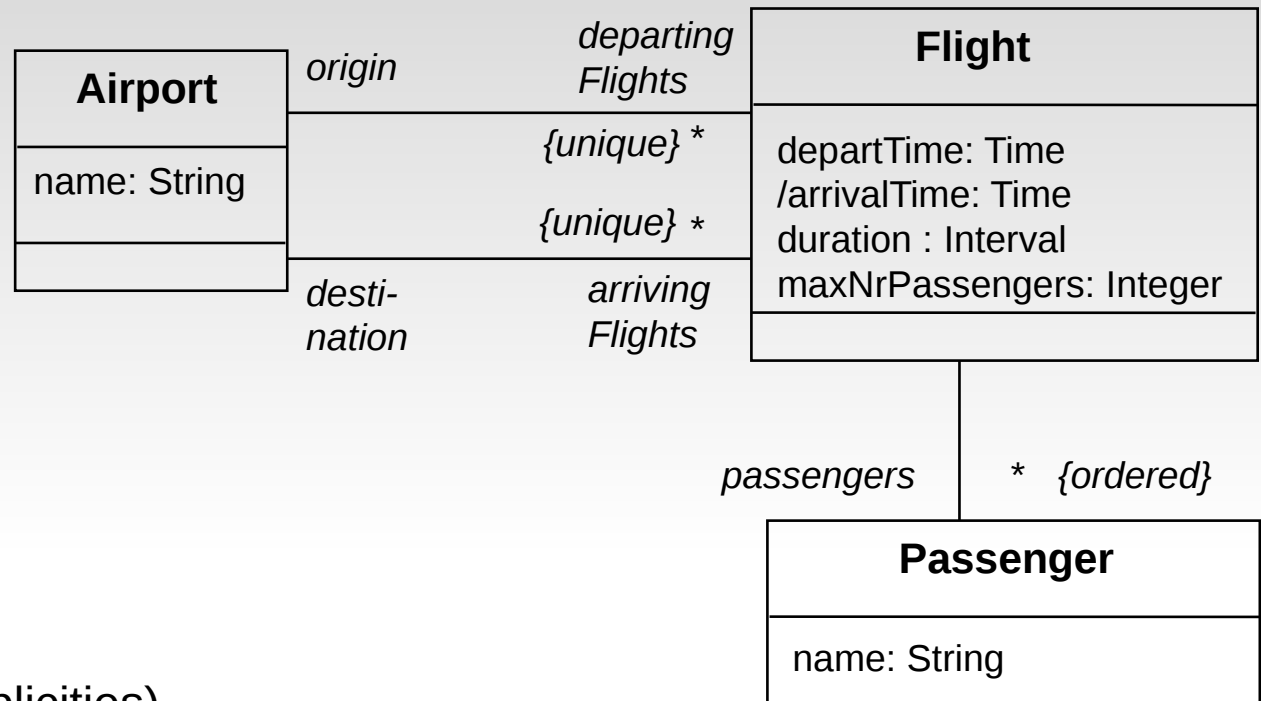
Airport

name: String

origin

departing Flights

{unique} *

{unique} *

destination

arriving Flights

Flight

departTime: Time
/arrivalTime: Time
duration : Interval
maxNrPassengers: Integer

passengers

* {ordered}

Passenger

name: String

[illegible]licities)